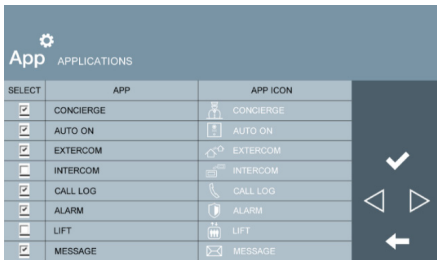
App APPLICATIONS

| SELECT | APP | APP ICON |
|---|---|---|
| ☑ | CONCIERGE | CONCIERGE |
| ☑ | AUTO ON | AUTO ON |
| ☑ | EXTERCOM | EXTERCOM |
| ☐ | INTERCOM | INTERCOM |
| ☑ | CALL LOG | CALL LOG |
| ☑ | ALARM | ALARM |
| ☐ | LIFT | LIFT |
| ☑ | MESSAGE | MESSAGE |